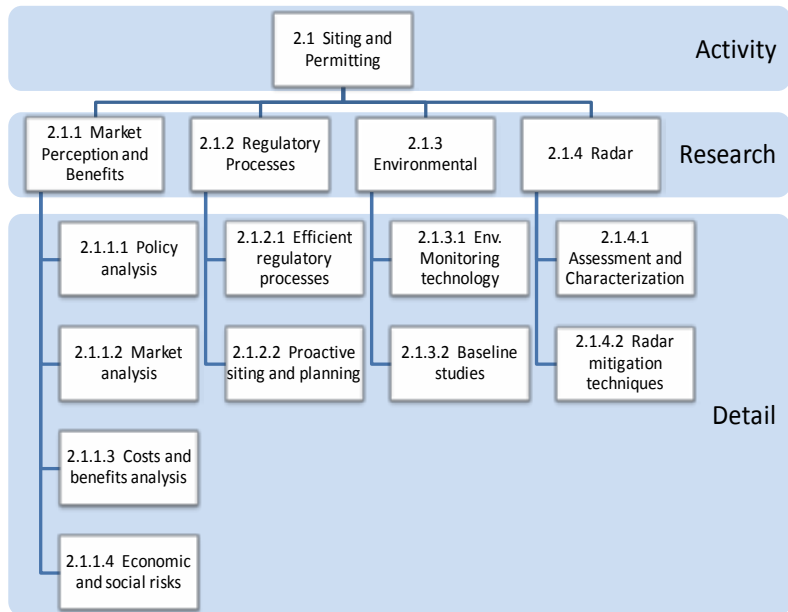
2.1 Siting and Permitting

Activity

2.1.1 Market Perception and Benefits

2.1.2 Regulatory Processes

2.1.3 Environmental

2.1.4 Radar

Research

2.1.1.1 Policy analysis

2.1.1.2 Market analysis

2.1.1.3 Costs and benefits analysis

2.1.1.4 Economic and social risks

2.1.2.1 Efficient regulatory processes

2.1.2.2 Proactive siting and planning

2.1.3.1 Env. Monitoring technology

2.1.3.2 Baseline studies

2.1.4.1 Assessment and Characterization

2.1.4.2 Radar mitigation techniques

Detail